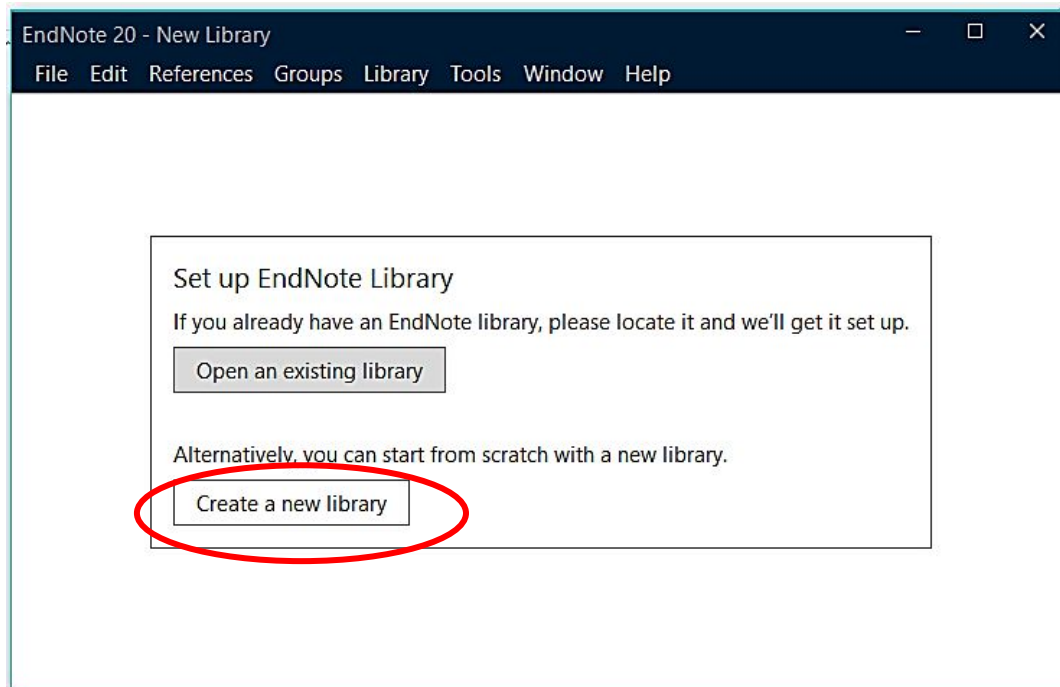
EndNote 20 - New Library

File Edit References Groups Library Tools Window Help

Set up EndNote Library

If you already have an EndNote library, please locate it and we'll get it set up.

Open an existing library

Alternatively, you can start from scratch with a new library.

Create a new library